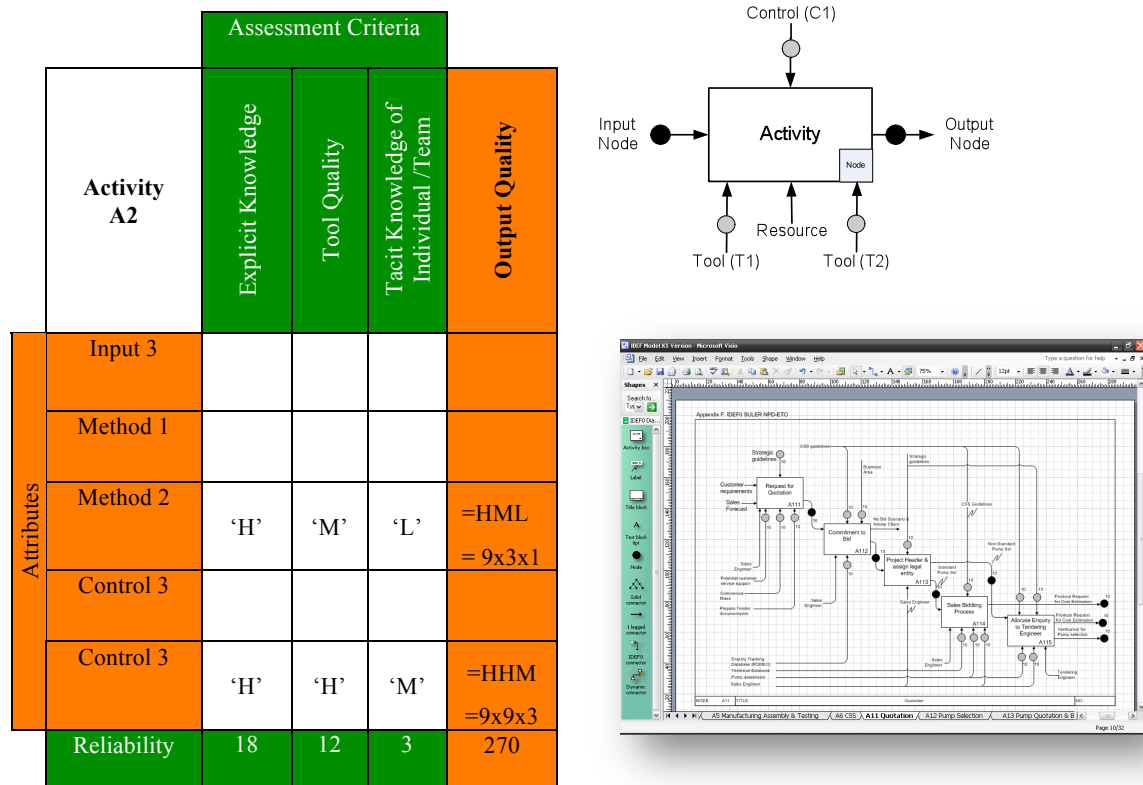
| | Assessment Criteria | | | |
|---|---|---|---|---|
| Activity A2 | Explicit Knowledge | Tool Quality | Tacit Knowledge of Individual /Team | Output Quality |
| Input 3 | | | | |
| Method 1 | | | | |
| Method 2 | 'H' | 'M' | 'L' | =HML = 9x3x1 |
| Control 3 | | | | |
| Control 3 | 'H' | 'H' | 'M' | =HHM =9x9x3 |
| Reliability | 18 | 12 | 3 | 270 |

Attributes

Control (C1)

Input Node

Activity

Node

Output Node

Resource

Tool (T1)

Tool (T2)

IDEF Model K5 Version - Microsoft Visio

File Edit View Insert Format Tools Shape Window Help

Type a question for help

Shapes

Search for Shapes:

Type your search here

IDEF0 Dia...

Activity box

Label

Title block

Text block

Node

Solid connector

1 legged connector

IDEF0 connector

Dynamic connector

Appendix F: IDEF0 SULER NPD-ETO

Strategic guidelines

CSS guidelines

Business Area

Strategic guidelines

Customer requirements

Sales Forecast

Request for Quotation

A111

Commitment to Bid

A112

No Bid Scenario & Advise Client

CSS Guidelines

Project Header & assign legal entity

A113

Standard Pump Set

Non-Standard Pump Set

Sales Engineer

Sales Bidding Process

A114

Allocate Enquiry to Tendering Engineer

A115

Produce Request for Cost Estimation

Produce Request for Cost Estimation

Verification for Pump selection

Sales Engineer

Potential customer service support

Commercial Risks

Prepare Tender documentation

Sales Engineer

Enquiry Tracking Database (ROMEO)

Technical Databook

Pump datasheets

Sales Engineer

Sales Engineer

Tendering Engineer

NODE: A11 TITLE: Quotation NO.:

A5 Manufacturing Assembly & Testing | A6 CSS | A11 Quotation | A12 Pump Selection | A13 Pump Quotation & B

Page 10/32